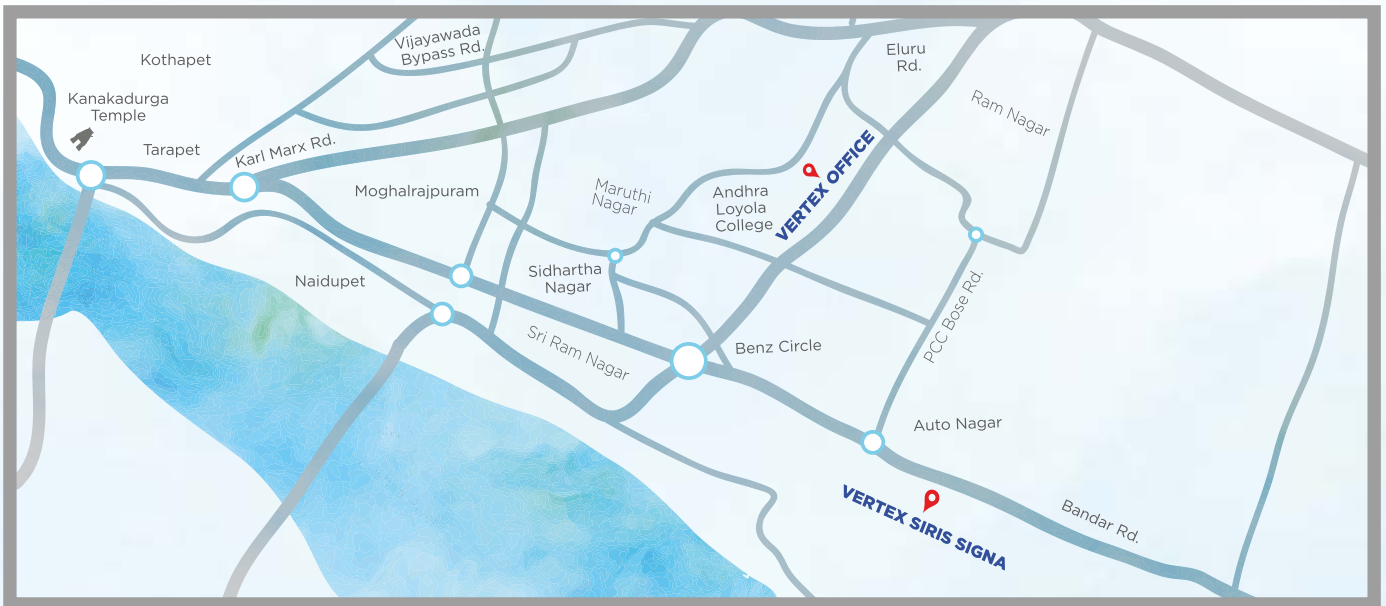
Kothapet

Kanakadurga Temple

Tarapet

Vijayawada Bypass Rd.

Karl Marx Rd.

Eluru Rd.

Ram Nagar

VERTEX OFFICE

Moghalrajpuram

Maruthi Nagar

Andhra Loyola College

Naidupet

Sidhartha Nagar

PCC Bose Rd.

Sri Ram Nagar

Benz Circle

Auto Nagar

VERTEX SIRIS SIGNA

Bandar Rd.